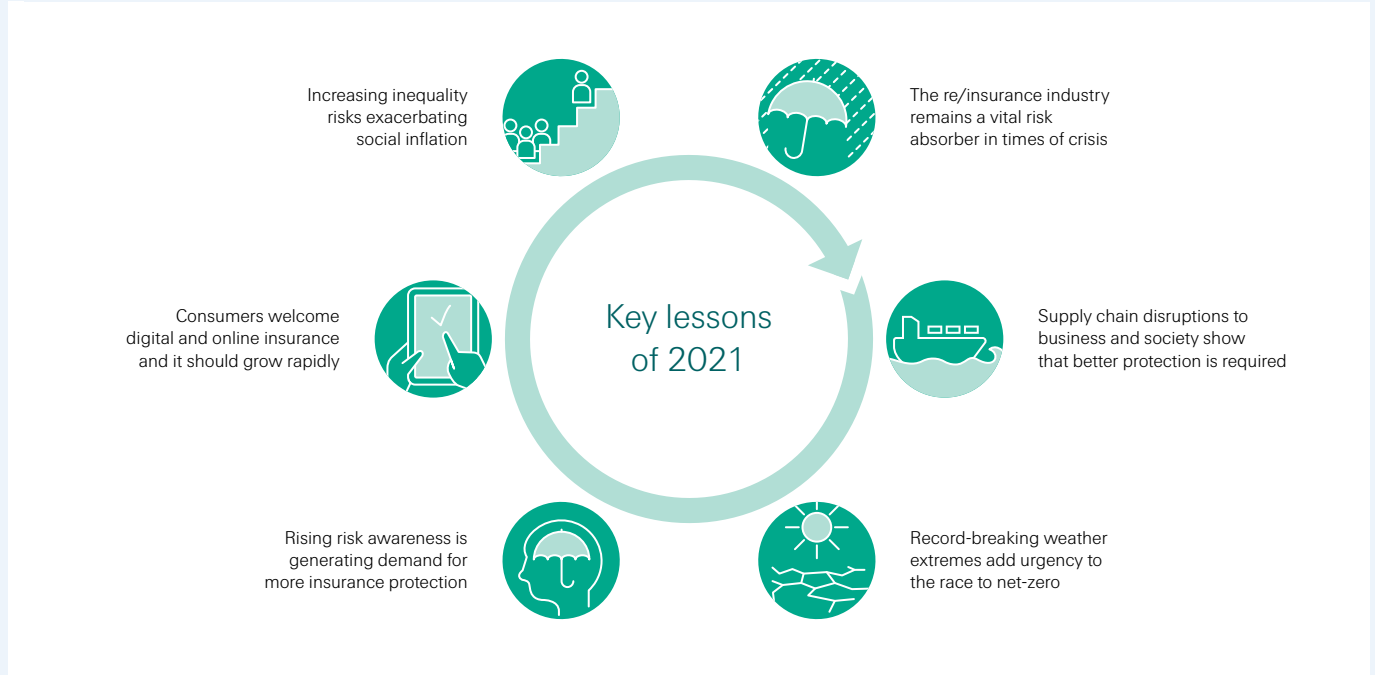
Key lessons of 2021

The re/insurance industry remains a vital risk absorber in times of crisis

Supply chain disruptions to business and society show that better protection is required

Record-breaking weather extremes add urgency to the race to net-zero

Rising risk awareness is generating demand for more insurance protection

Consumers welcome digital and online insurance and it should grow rapidly

Increasing inequality risks exacerbating social inflation